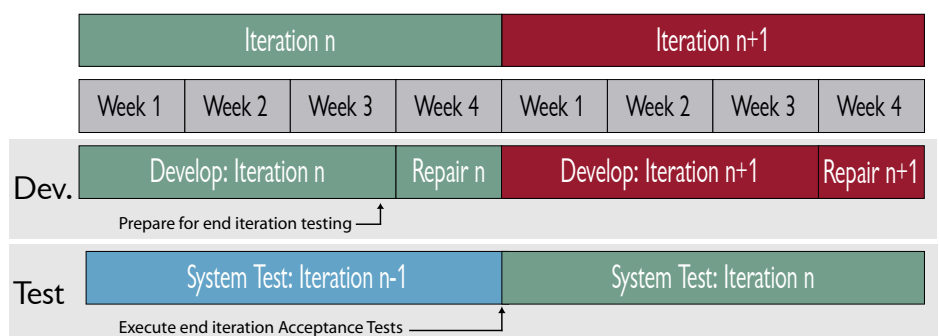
Iteration n

Iteration n+1

| Week 1 | Week 2 | Week 3 | Week 4 | Week 1 | Week 2 | Week 3 | Week 4 |
|---|---|---|---|---|---|---|---|

Dev.

Develop: Iteration n

Repair n

Develop: Iteration n+1

Repair n+1

Prepare for end iteration testing

Test

System Test: Iteration n-1

System Test: Iteration n

Execute end iteration Acceptance Tests